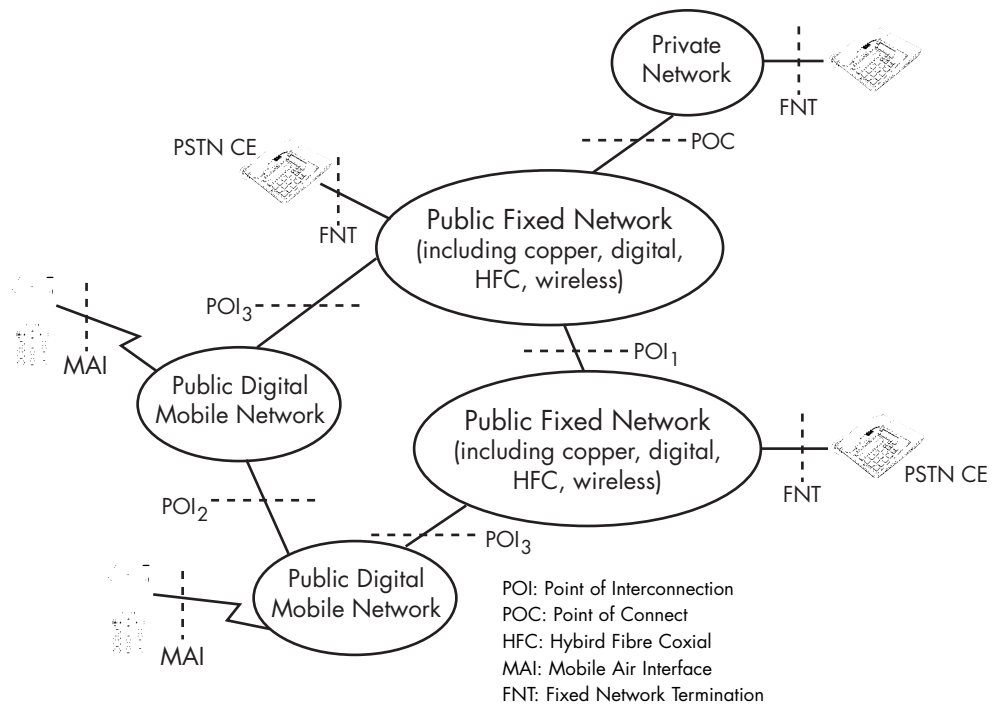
Private Network

FNT

PSTN CE

POC

FNT

Public Fixed Network (including copper, digital, HFC, wireless)

$POI_3$

MAI

$POI_1$

Public Digital Mobile Network

Public Fixed Network (including copper, digital, HFC, wireless)

FNT

PSTN CE

$POI_2$

$POI_3$

Public Digital Mobile Network

MAI

POI: Point of Interconnection
POC: Point of Connect
HFC: Hybird Fibre Coxial
MAI: Mobile Air Interface
FNT: Fixed Network Termination